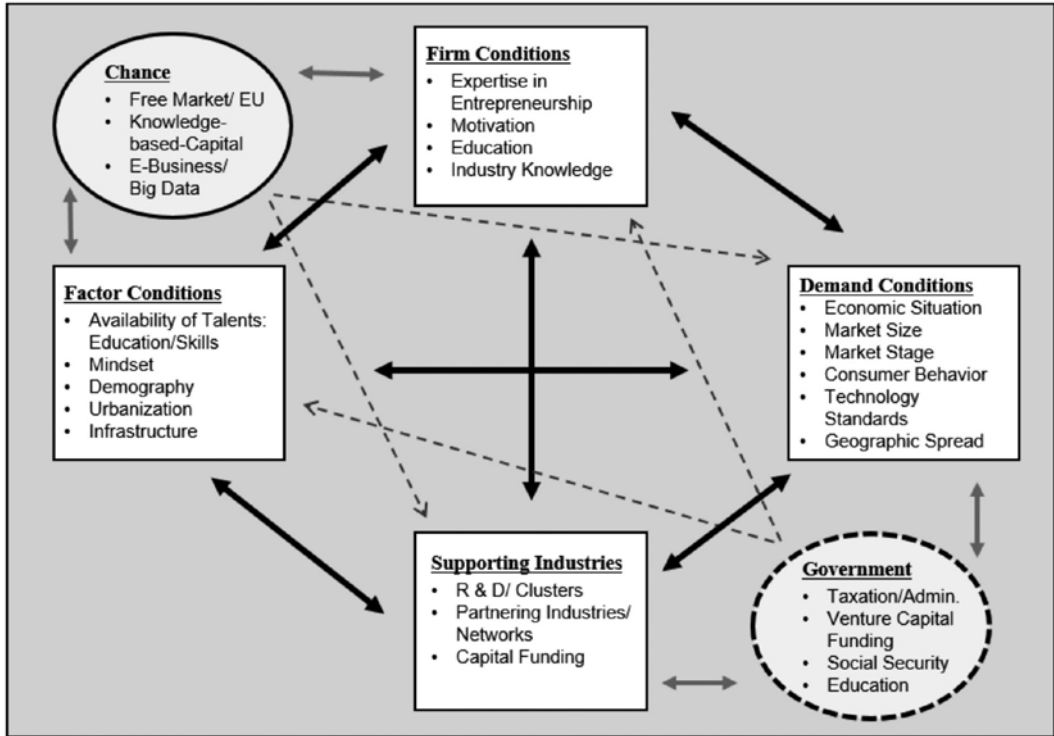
Chance
- Free Market/ EU
- Knowledge-based-Capital
- E-Business/ Big Data

Firm Conditions
- Expertise in Entrepreneurship
- Motivation
- Education
- Industry Knowledge

Factor Conditions
- Availability of Talents: Education/Skills
- Mindset
- Demography
- Urbanization
- Infrastructure

Demand Conditions
- Economic Situation
- Market Size
- Market Stage
- Consumer Behavior
- Technology Standards
- Geographic Spread

Supporting Industries
- R & D/ Clusters
- Partnering Industries/ Networks
- Capital Funding

Government
- Taxation/Admin.
- Venture Capital Funding
- Social Security
- Education